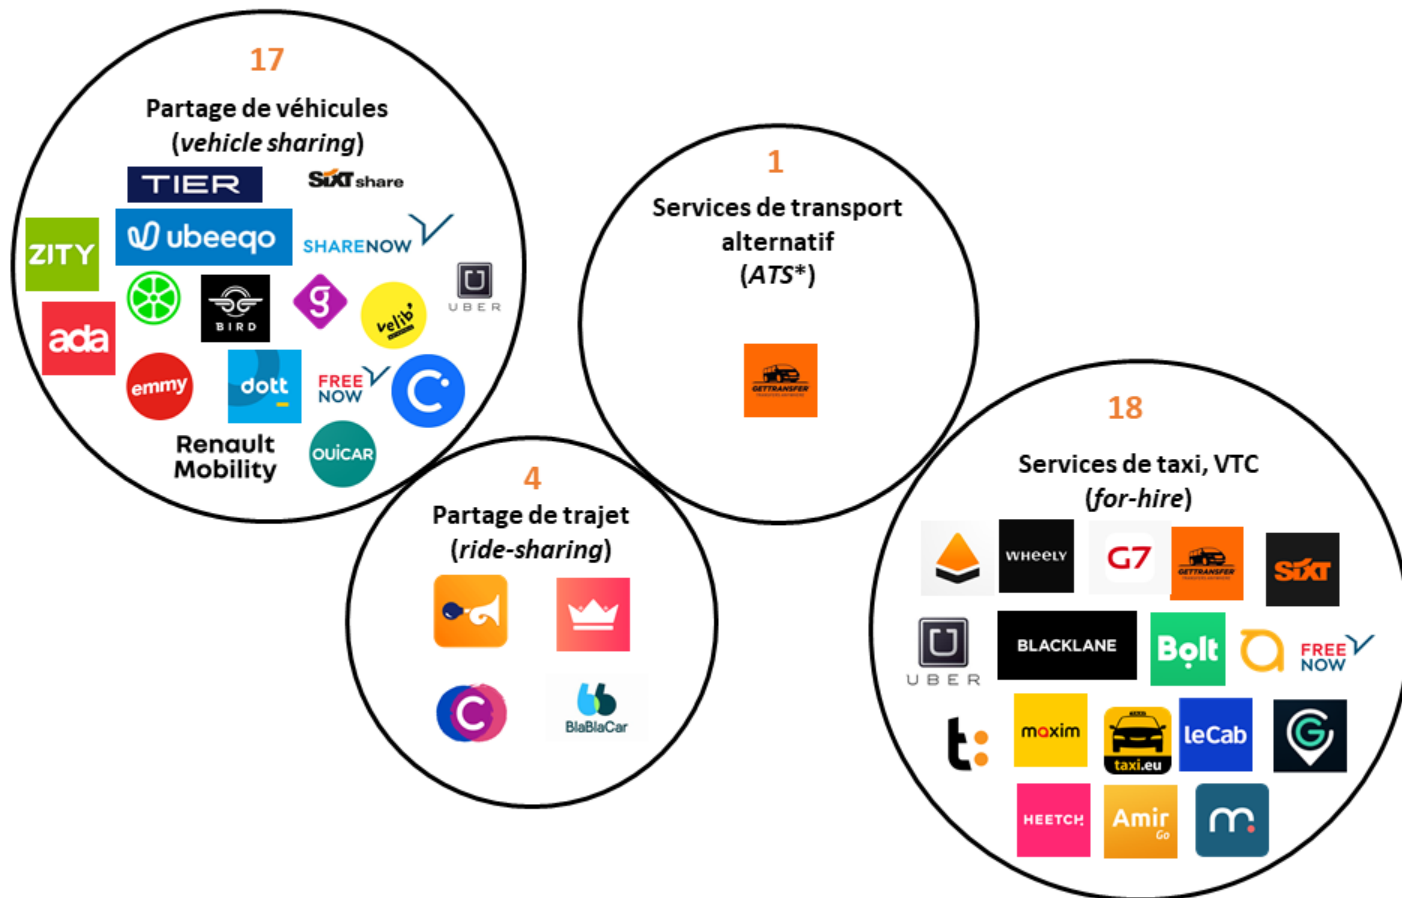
17

Partage de véhicules (*vehicle sharing*)

TIER

SIXT share

ZITY

ubeeqo

SHARENOW

UBER

BIRD

velib'

ada

emmy

dott

FREE NOW

Renault Mobility

OUICAR

1

Services de transport alternatif (*ATS**)

GETTRANSFER

4

Partage de trajet (*ride-sharing*)

BlaBlaCar

18

Services de taxi, VTC (*for-hire*)

WHEELY

G7

GETTRANSFER

SIXT

UBER

BLACKLANE

Bolt

FREE NOW

t:

maxim

taxi.eu

leCab

HEETCH

Amir Go

m.